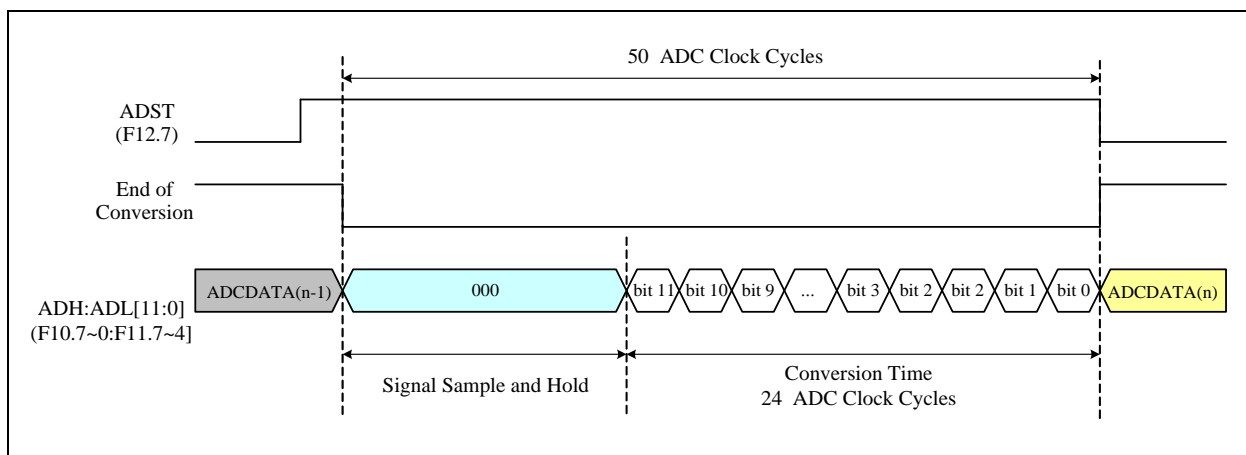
50 ADC Clock Cycles

ADST
(F12.7)

End of
Conversion

ADCDATA(n-1)

000

bit 11 bit 10 bit 9 ... bit 3 bit 2 bit 2 bit 1 bit 0

ADCDATA(n)

ADH:ADL[11:0]
(F10.7~0:F11.7~4]

Signal Sample and Hold

Conversion Time
24 ADC Clock Cycles